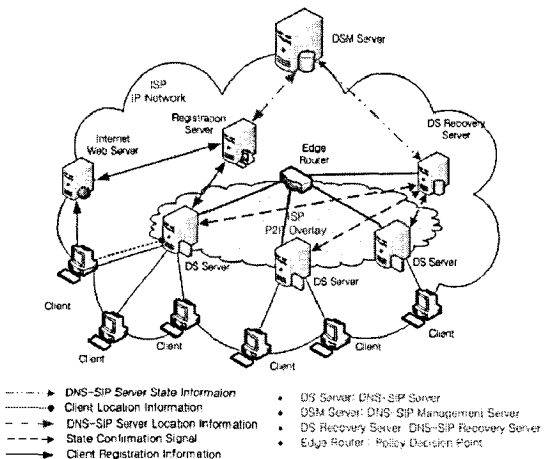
DSM Server

ISP
IP Network

Registration Server

DS Recovery Server

Internet Web Server

Edge Router

ISP
P2P Overlay

DS Server

DS Server

DS Server

Client

Client

Client

Client

Client

Client

DNS-SIP Server State Informaion
Client Location Information
DNS-SIP Server Location Information
State Confirmation Signal
Client Registration Information

• DS Server: DNS-SIP Server
• DSM Server: DNS-SIP Management Server
• DS Recovery Server: DNS-SIP Recovery Server
• Edge Router : Policy Decision Point